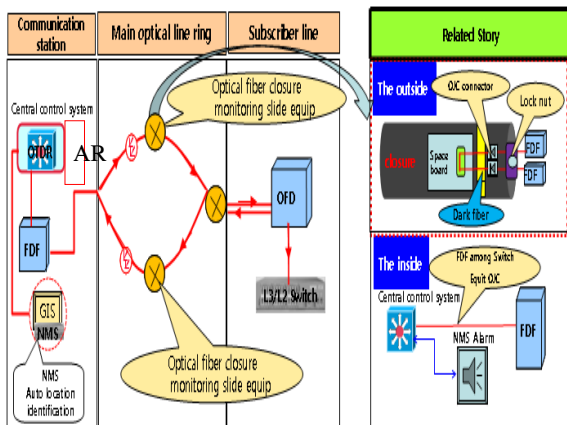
Communication station

Main optical line ring

Subscriber line

Related Story

Central control system

OTDR

AR

FDF

GIS

NMS

NMS Auto location identification

Optical fiber closure monitoring slide equip

OFD

L3/L2 Switch

Optical fiber closure monitoring slide equip

The outside

O/C connector

Lock nut

closure

Space board

FDF

FDF

Dark fiber

The inside

FDF among Switch Equit O/C

Central control system

NMS Alarm

FDF